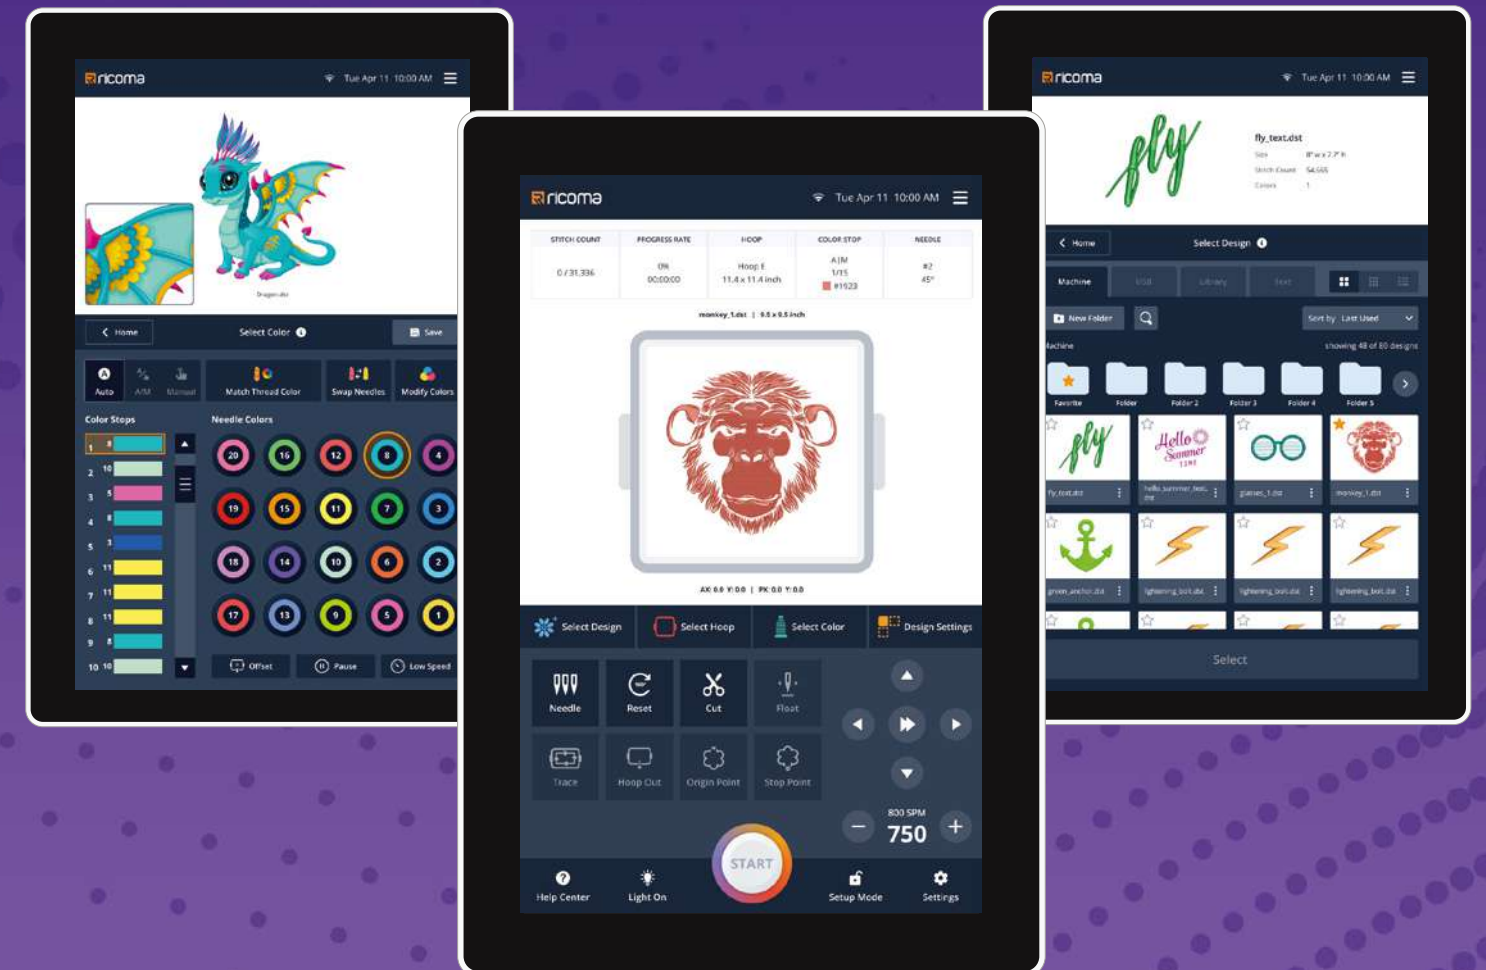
ricoma
Tue Apr 11 10:00 AM

Dragon.dst

Home
Select Color
Save

Auto
A/M
Manual
Match Thread Color
Swap Needles
Modify Colors

Color Stops
Needle Colors

1 8
2 10
3 5
4 1
5 3
6 11
7 11
8 11
9 8
10 10

20 16 12 8 4
19 15 11 7 3
18 14 10 6 2
17 13 9 5 1

Offset
Pause
Low Speed

ricoma
Tue Apr 11 10:00 AM

| STITCH COUNT | PROGRESS RATE | HOOP | COLOR STOP | NEEDLE |
|---|---|---|---|---|
| 0 / 31,336 | 0% 00:00:00 | Hoop E 11.4 x 11.4 inch | A/M 1/15 #1923 | #2 45° |

monkey_1.dst | 9.5 x 9.5 inch

AX: 0.0 Y: 0.0 | PX: 0.0 Y: 0.0

Select Design
Select Hoop
Select Color
Design Settings

Needle
Reset
Cut
Float
Trace
Hoop Out
Origin Point
Stop Point

800 SPM
750

START

Help Center
Light On
Setup Mode
Settings

ricoma
Tue Apr 11 10:00 AM

fly_text.dst
Size 8" w x 7.7" h
Stitch Count 54,565
Colors 1

Home
Select Design

Machine
USB
Library
Text

New Folder
Sort by Last Used

Machine
Showing 48 of 80 designs

Favorite
Folder
Folder 2
Folder 3
Folder 4
Folder 5

fly_text.dst
hello_summer_text.dst
glasses_1.dst
monkey_1.dst
green_anchor.dst
lightening_bolt.dst
lightening_bolt.dst
lightening_bolt.dst

Select